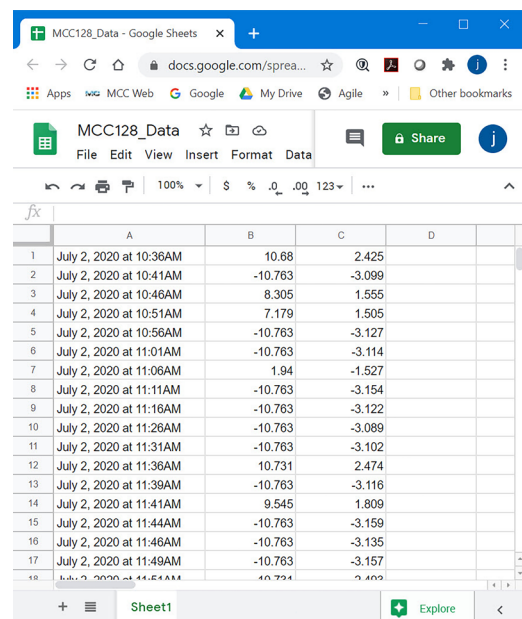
MCC128_Data - Google Sheets × +

docs.google.com/sprea...

Apps MCC Web Google My Drive Agile » Other bookmarks

MCC128_Data
File Edit View Insert Format Data
Share
j

100% $ % .0 .00 123

fx

| | A | B | C | D |
|---|---|---|---|---|
| 1 | July 2, 2020 at 10:36AM | 10.68 | 2.425 | |
| 2 | July 2, 2020 at 10:41AM | -10.763 | -3.099 | |
| 3 | July 2, 2020 at 10:46AM | 8.305 | 1.555 | |
| 4 | July 2, 2020 at 10:51AM | 7.179 | 1.505 | |
| 5 | July 2, 2020 at 10:56AM | -10.763 | -3.127 | |
| 6 | July 2, 2020 at 11:01AM | -10.763 | -3.114 | |
| 7 | July 2, 2020 at 11:06AM | 1.94 | -1.527 | |
| 8 | July 2, 2020 at 11:11AM | -10.763 | -3.154 | |
| 9 | July 2, 2020 at 11:16AM | -10.763 | -3.122 | |
| 10 | July 2, 2020 at 11:26AM | -10.763 | -3.089 | |
| 11 | July 2, 2020 at 11:31AM | -10.763 | -3.102 | |
| 12 | July 2, 2020 at 11:36AM | 10.731 | 2.474 | |
| 13 | July 2, 2020 at 11:39AM | -10.763 | -3.116 | |
| 14 | July 2, 2020 at 11:41AM | 9.545 | 1.809 | |
| 15 | July 2, 2020 at 11:44AM | -10.763 | -3.159 | |
| 16 | July 2, 2020 at 11:46AM | -10.763 | -3.135 | |
| 17 | July 2, 2020 at 11:49AM | -10.763 | -3.157 | |
| 18 | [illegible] | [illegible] | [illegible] | |

+ Sheet1 Explore